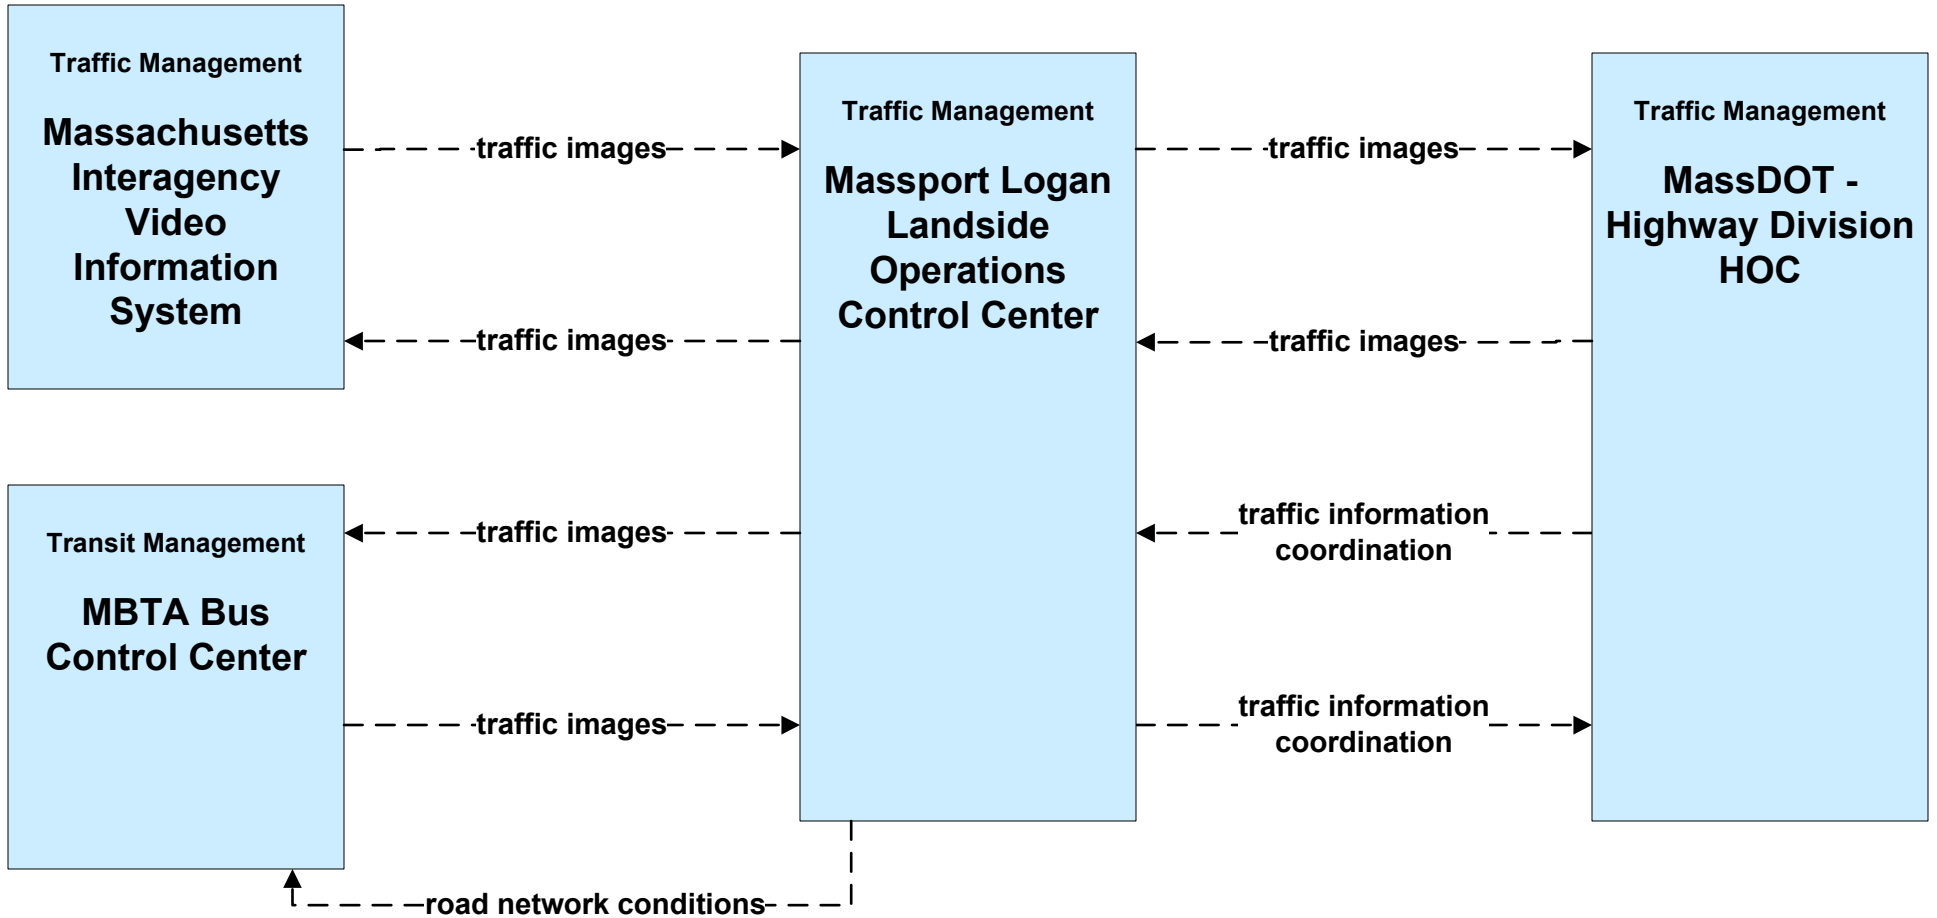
Traffic Management

Massachusetts Interagency Video Information System

traffic images

traffic images

Transit Management

MBTA Bus Control Center

traffic images

traffic images

Traffic Management

Massport Logan Landside Operations Control Center

traffic images

traffic images

traffic information coordination

traffic information coordination

Traffic Management

MassDOT - Highway Division HOC

road network conditions